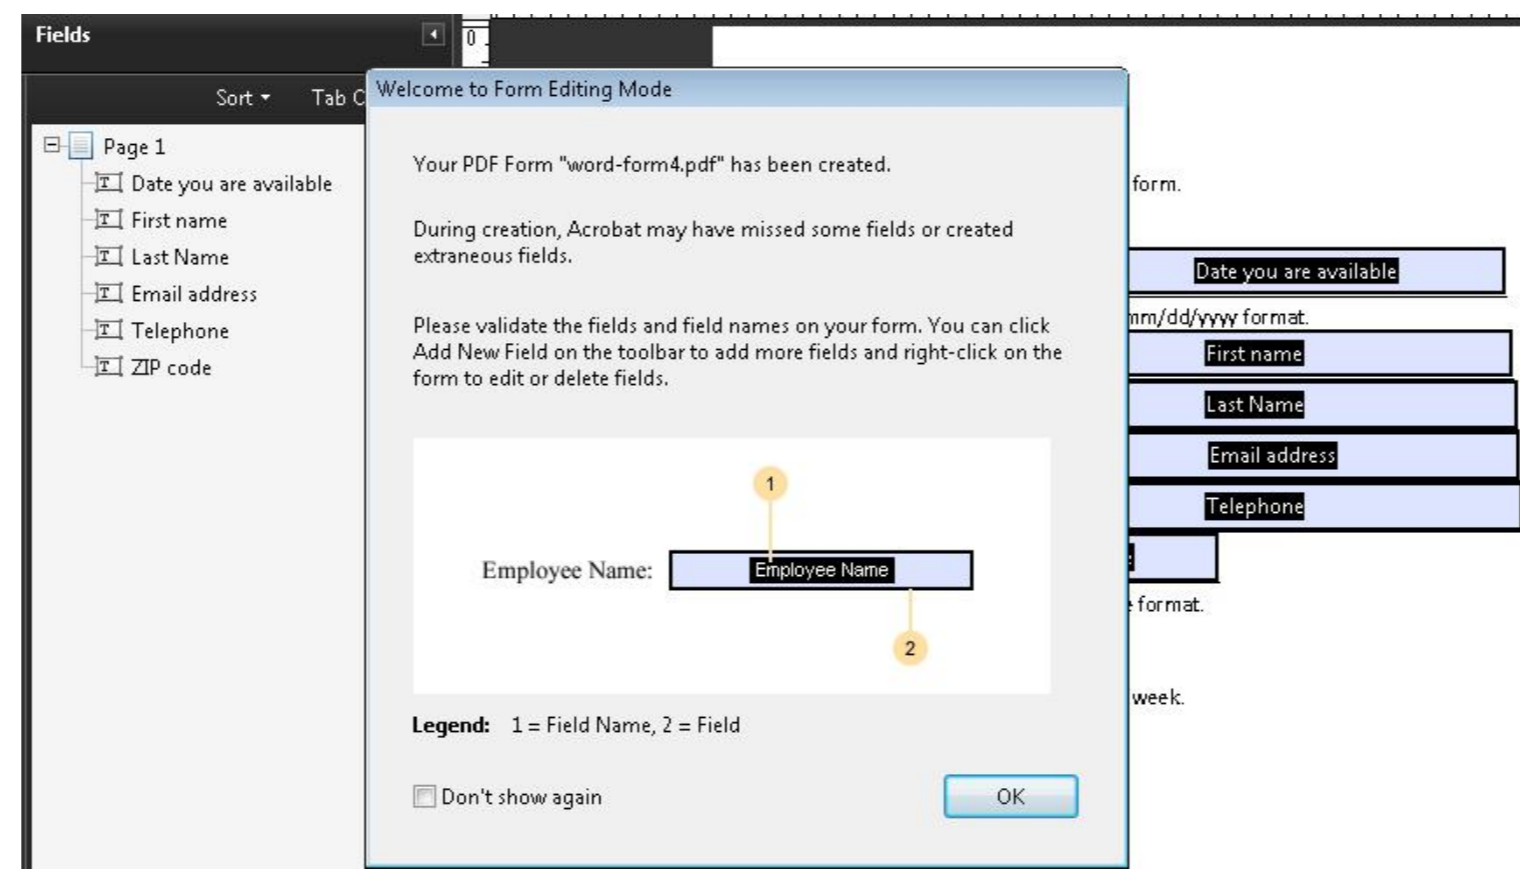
Fields

Sort ▾ Tab C

Page 1
Date you are available
First name
Last Name
Email address
Telephone
ZIP code

0

Welcome to Form Editing Mode

Your PDF Form "word-form4.pdf" has been created.

During creation, Acrobat may have missed some fields or created extraneous fields.

Please validate the fields and field names on your form. You can click Add New Field on the toolbar to add more fields and right-click on the form to edit or delete fields.

1

Employee Name: Employee Name

2

Legend: 1 = Field Name, 2 = Field

Don't show again

OK

form.

Date you are available

mm/dd/yyyy format.

First name

Last Name

Email address

Telephone

format.

week.